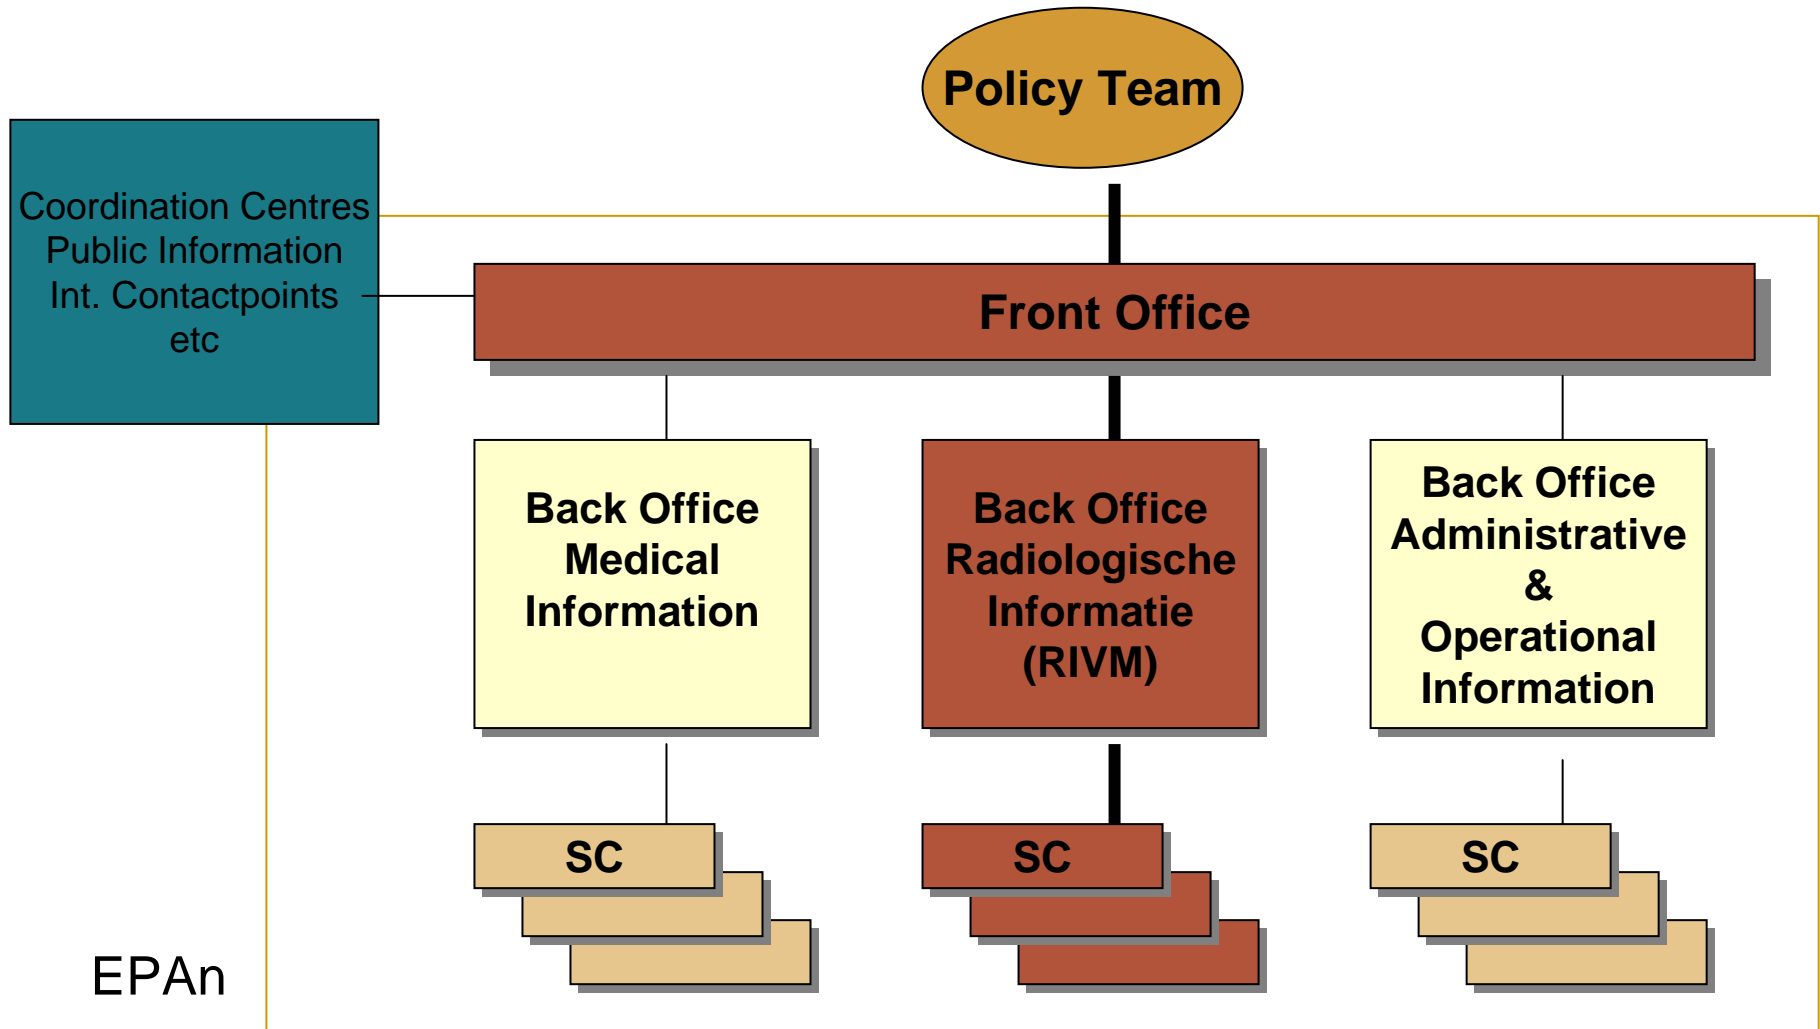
Policy Team

Coordination Centres
Public Information
Int. Contactpoints
etc

Front Office

Back Office
Medical
Information

Back Office
Radiologische
Informatie
(RIVM)

Back Office
Administrative
&
Operational
Information

SC

SC

SC

EPAn